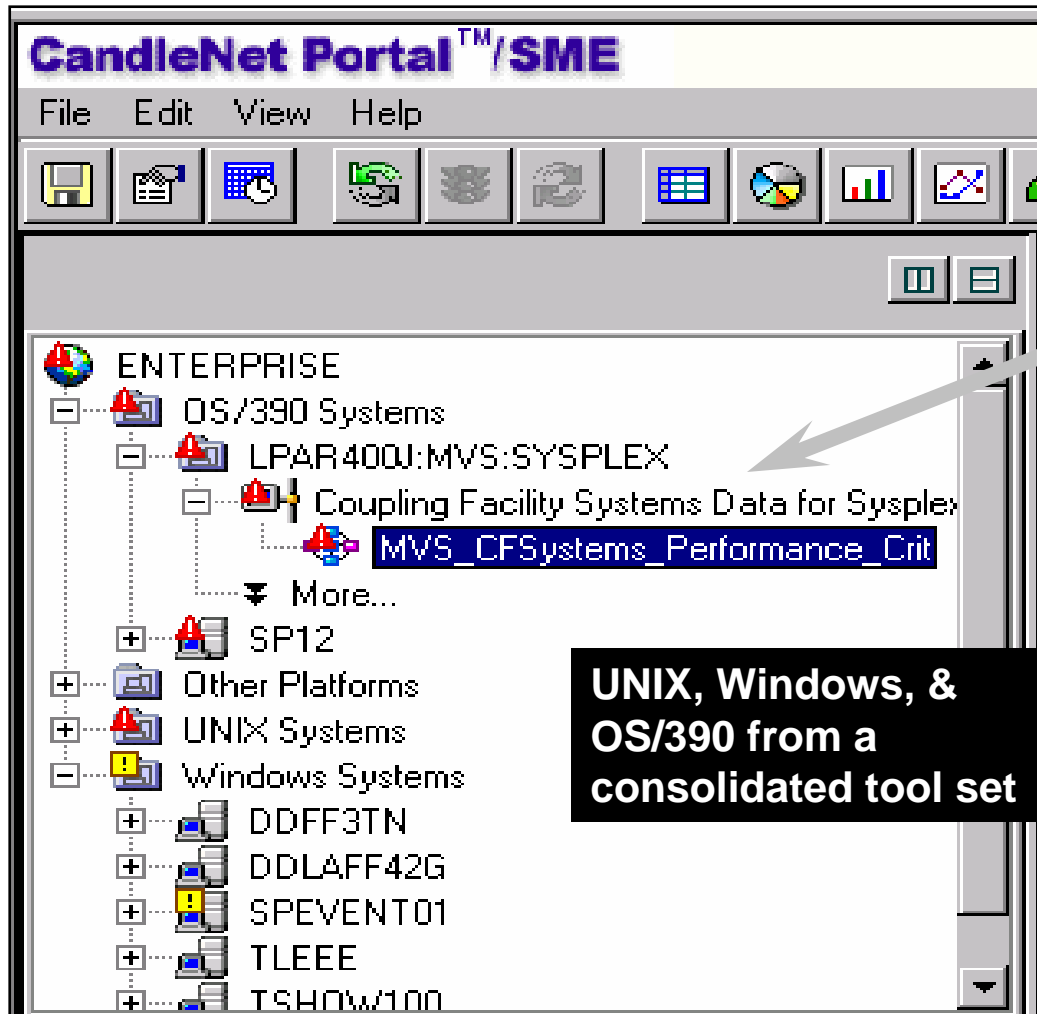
CandleNet Portal™/SME

File Edit View Help

ENTERPRISE
OS/390 Systems
LPAR400J:MVS:SYSPLEX
Coupling Facility Systems Data for Sysplex
MVS_CFSystems_Performance_Crit
More...
SP12
Other Platforms
UNIX Systems
Windows Systems
DDFF3TN
DDLAFF42G
SPEVENT01
TLEEE
TSHOW100

UNIX, Windows, & OS/390 from a consolidated tool set